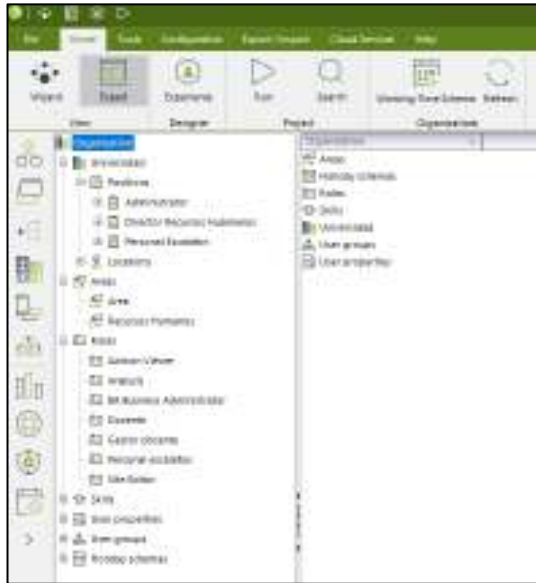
File Screen Tools Configuration Export/Import Cloud Services Help

Wizard Expand Explorer Run Search Working Time Scheme Refresh
View Designer Project Organization

Organization
Universidad
Positions
Administrador
Director Recursos Humanos
Personal docente
Locations
Areas
Area
Recursos Humanos
Roles
Admin Viewer
Analysts
BI Business Administrator
Docente
Gestor docente
Personal docente
Site Roles
Skills
User properties
User groups
Holiday schemes

Organization
Areas
Holiday schemes
Roles
Skills
Universidad
User groups
User properties